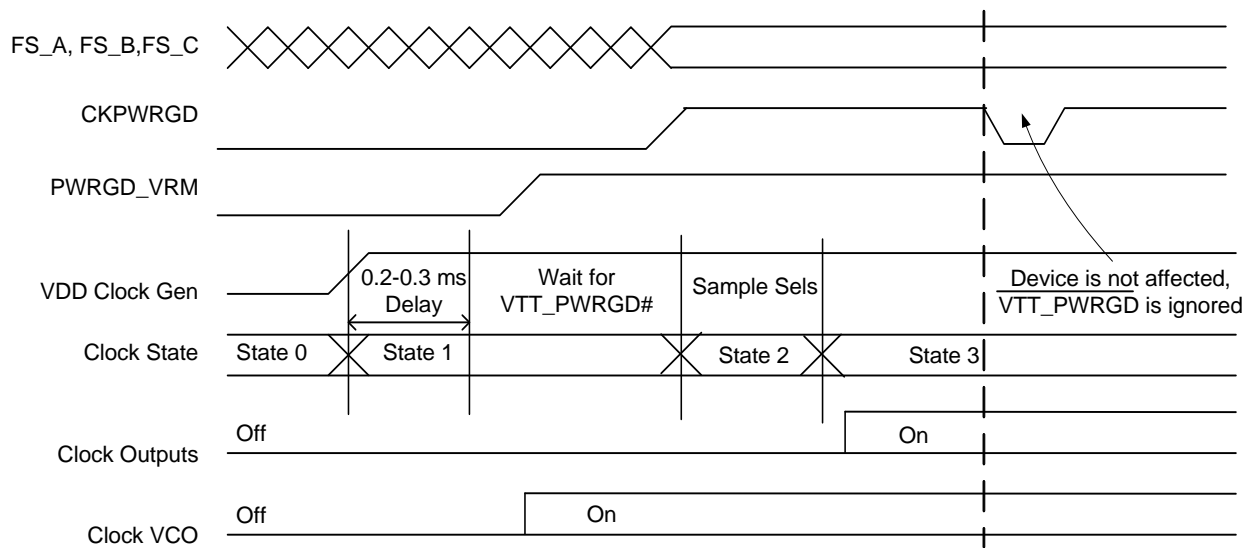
FS_A, FS_B,FS_C

CKPWRGD

PWRGD_VRM

VDD Clock Gen

0.2-0.3 ms Delay

Wait for VTT_PWRGD#

Sample Sels

Device is not affected, VTT_PWRGD is ignored

Clock State

State 0

State 1

State 2

State 3

Off

On

Clock Outputs

Off

On

Clock VCO